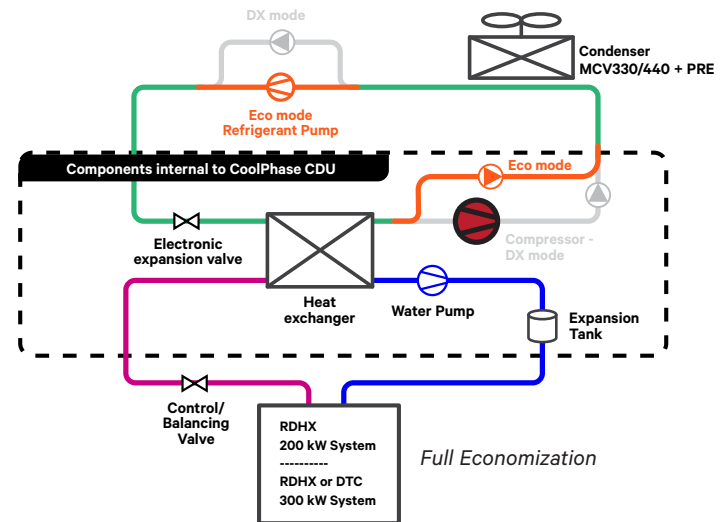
DX mode

Condenser
MCV330/440 + PRE

Eco mode
Refrigerant Pump

Components internal to CoolPhase CDU

Eco mode

Electronic expansion valve

Compressor - DX mode

Heat exchanger

Water Pump

Expansion Tank

Control/ Balancing Valve

RDHX
200 kW System
----------
RDHX or DTC
300 kW System

Full Economization